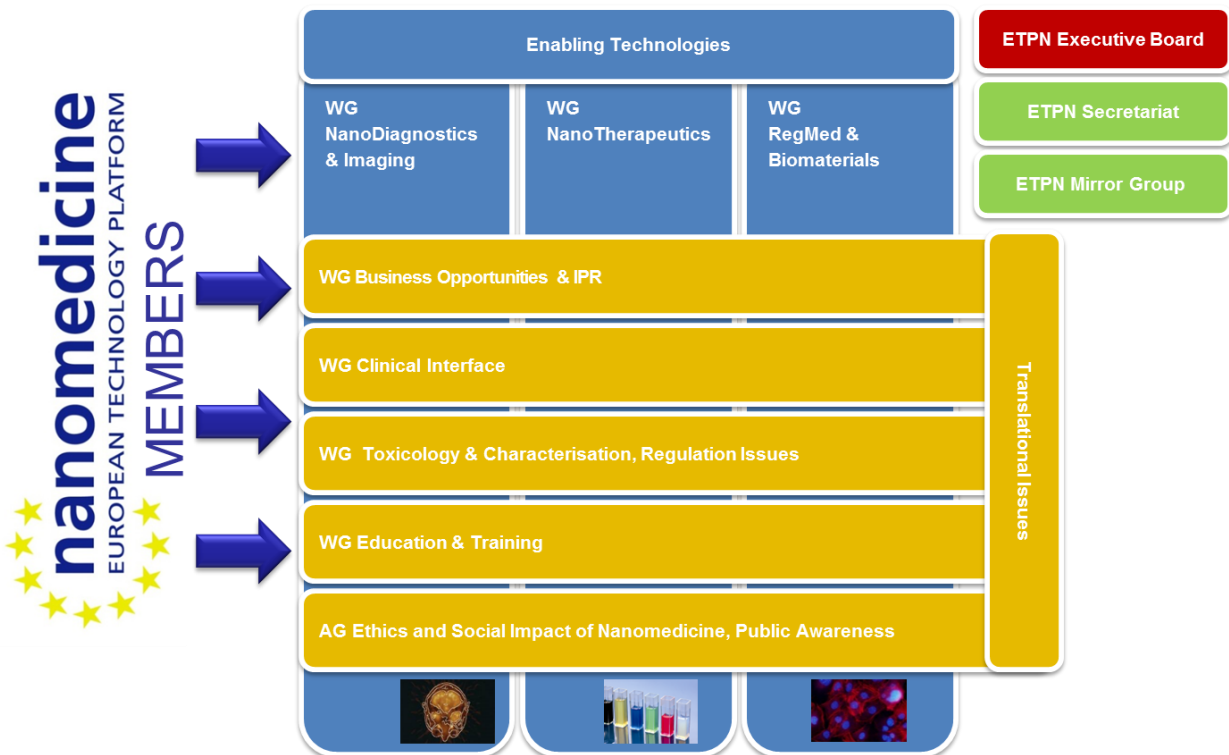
nanomedicine
EUROPEAN TECHNOLOGY PLATFORM
MEMBERS

Enabling Technologies

WG
NanoDiagnostics
& Imaging

WG
NanoTherapeutics

WG
RegMed &
Biomaterials

ETPN Executive Board

ETPN Secretariat

ETPN Mirror Group

WG Business Opportunities & IPR

WG Clinical Interface

WG Toxicology & Characterisation, Regulation Issues

WG Education & Training

AG Ethics and Social Impact of Nanomedicine, Public Awareness

Translational Issues